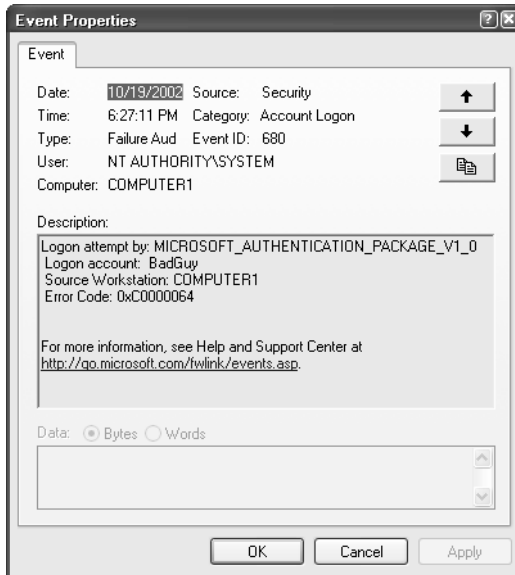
Event Properties

Event

Date: 10/19/2002 Source: Security
Time: 6:27:11 PM Category: Account Logon
Type: Failure Aud Event ID: 680
User: NT AUTHORITY\SYSTEM
Computer: COMPUTER1

Description:

Logon attempt by: MICROSOFT_AUTHENTICATION_PACKAGE_V1_0
Logon account: BadGuy
Source Workstation: COMPUTER1
Error Code: 0xC0000064

For more information, see Help and Support Center at http://go.microsoft.com/fwlink/events.asp.

Data: Bytes Words

OK Cancel Apply